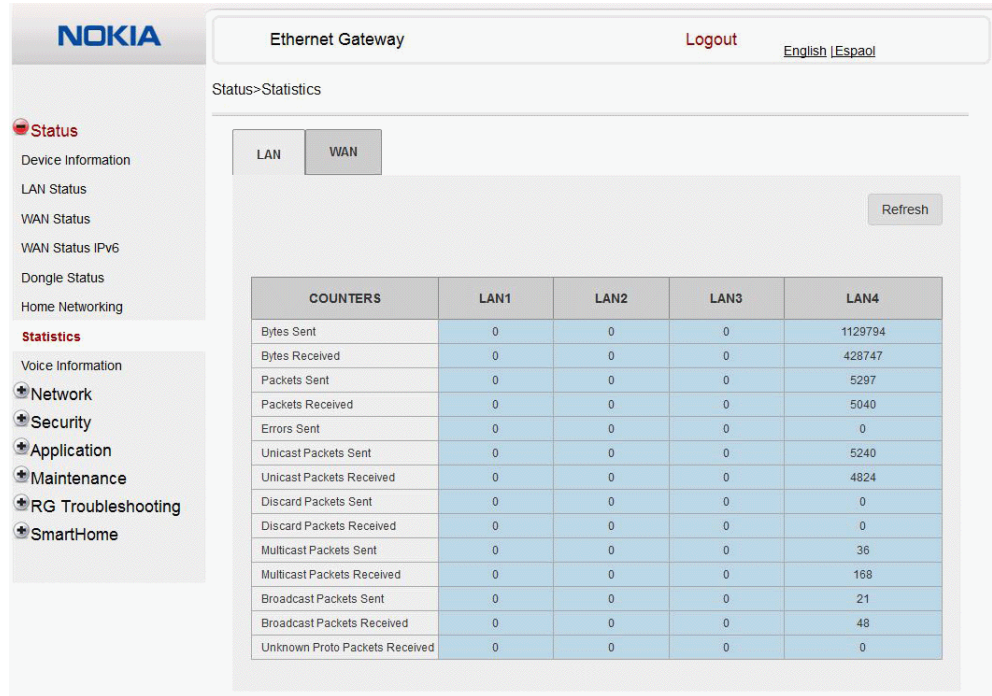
NOKIA

Ethernet Gateway

Logout

English |Espaol

Status>Statistics

Status
Device Information
LAN Status
WAN Status
WAN Status IPv6
Dongle Status
Home Networking
Statistics
Voice Information
Network
Security
Application
Maintenance
RG Troubleshooting
SmartHome

LAN

WAN

Refresh

| COUNTERS | LAN1 | LAN2 | LAN3 | LAN4 |
|---|---|---|---|---|
| Bytes Sent | 0 | 0 | 0 | 1129794 |
| Bytes Received | 0 | 0 | 0 | 428747 |
| Packets Sent | 0 | 0 | 0 | 5297 |
| Packets Received | 0 | 0 | 0 | 5040 |
| Errors Sent | 0 | 0 | 0 | 0 |
| Unicast Packets Sent | 0 | 0 | 0 | 5240 |
| Unicast Packets Received | 0 | 0 | 0 | 4824 |
| Discard Packets Sent | 0 | 0 | 0 | 0 |
| Discard Packets Received | 0 | 0 | 0 | 0 |
| Multicast Packets Sent | 0 | 0 | 0 | 36 |
| Multicast Packets Received | 0 | 0 | 0 | 168 |
| Broadcast Packets Sent | 0 | 0 | 0 | 21 |
| Broadcast Packets Received | 0 | 0 | 0 | 48 |
| Unknown Proto Packets Received | 0 | 0 | 0 | 0 |